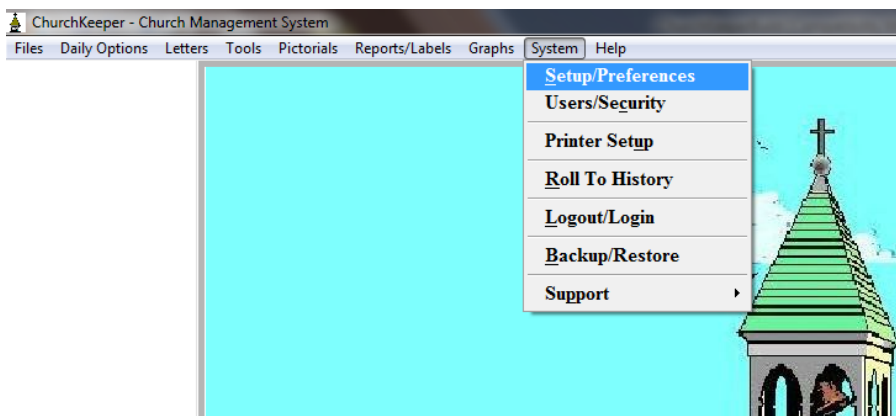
ChurchKeeper - Church Management System

Files Daily Options Letters Tools Pictorials Reports/Labels Graphs System Help

Setup/Preferences
Users/Security
Printer Setup
Roll To History
Logout/Login
Backup/Restore
Support